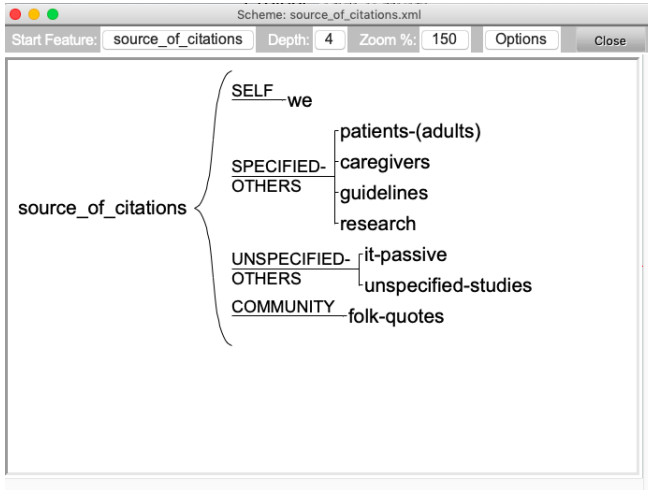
Scheme: source_of_citations.xml

Start Feature: source_of_citations Depth: 4 Zoom %: 150 Options Close

source_of_citations

SELF we

SPECIFIED-OTHERS patients-(adults) caregivers guidelines research

UNSPECIFIED-OTHERS it-passive unspecified-studies

COMMUNITY folk-quotes